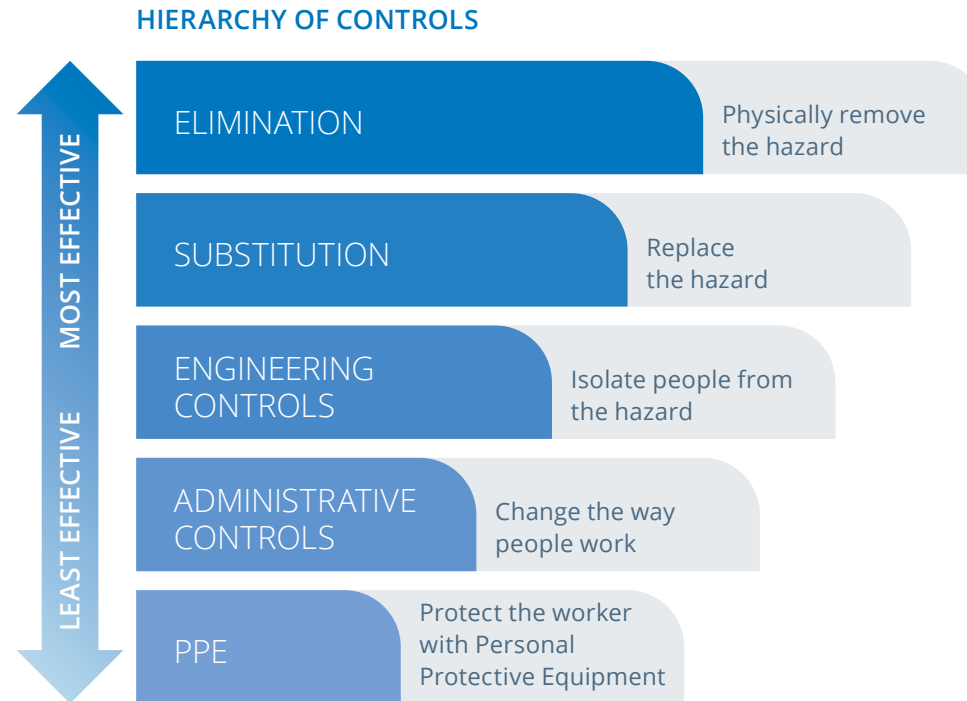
HIERARCHY OF CONTROLS

MOST EFFECTIVE

LEAST EFFECTIVE

ELIMINATION

Physically remove the hazard

SUBSTITUTION

Replace the hazard

ENGINEERING CONTROLS

Isolate people from the hazard

ADMINISTRATIVE CONTROLS

Change the way people work

PPE

Protect the worker with Personal Protective Equipment